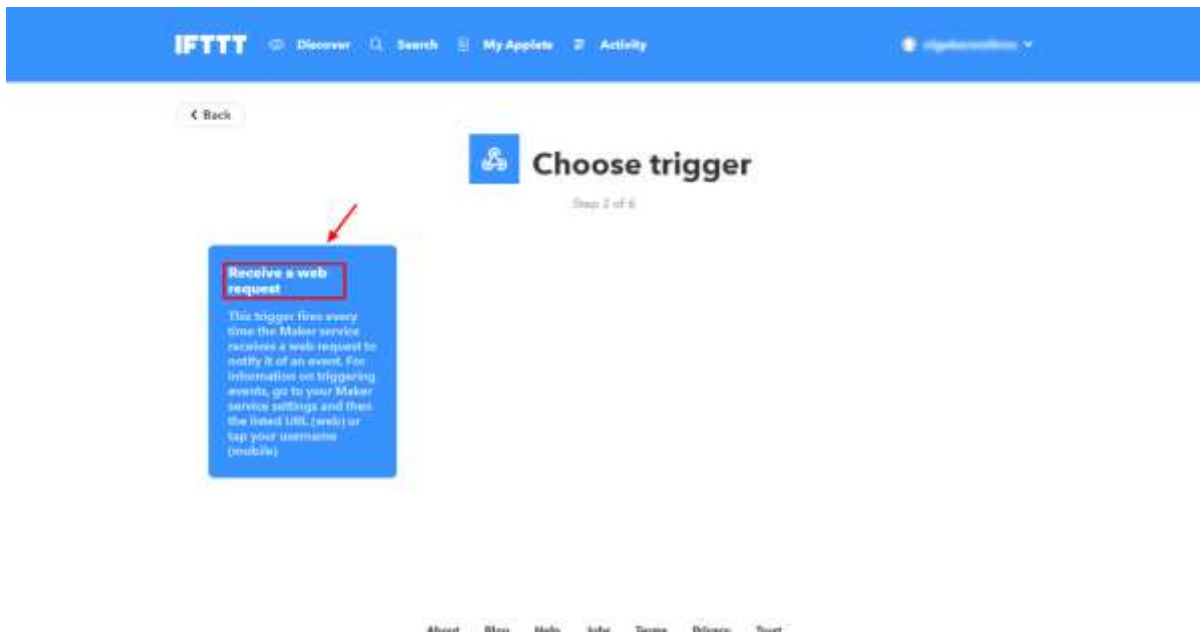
IFTTT Discover Search My Applets Activity

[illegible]

< Back

Choose trigger

Step 2 of 6

Receive a web request

This trigger fires every time the Maker service receives a web request to notify it of an event. For information on triggering events, go to your Maker service settings and then the listed URL (web) or tap your username (mobile)

About Blog Help Jobs Terms Privacy Trust